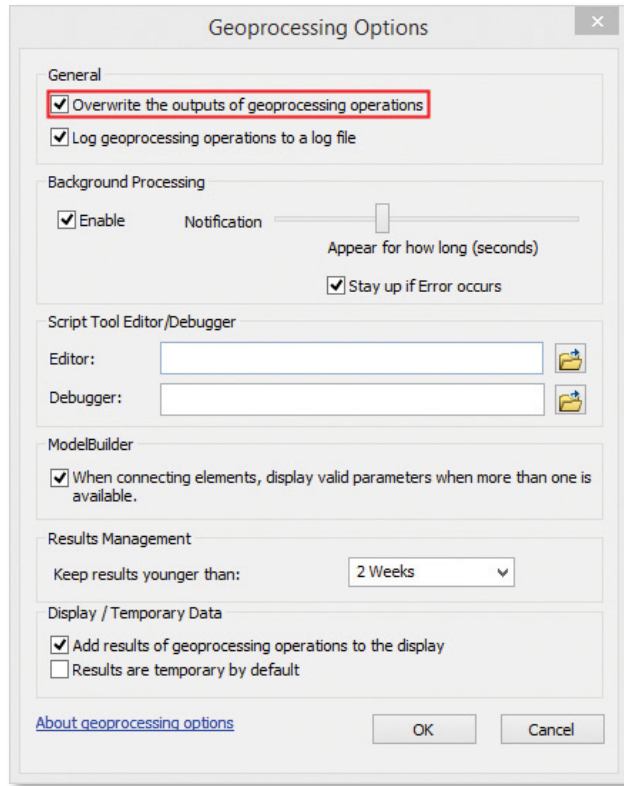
Geoprocessing Options

General

Overwrite the outputs of geoprocessing operations

Log geoprocessing operations to a log file

Background Processing

Enable

Notification

Appear for how long (seconds)

Stay up if Error occurs

Script Tool Editor/Debugger

Editor:

Debugger:

ModelBuilder

When connecting elements, display valid parameters when more than one is available.

Results Management

Keep results younger than:

2 Weeks

Display / Temporary Data

Add results of geoprocessing operations to the display

Results are temporary by default

About geoprocessing options

OK

Cancel